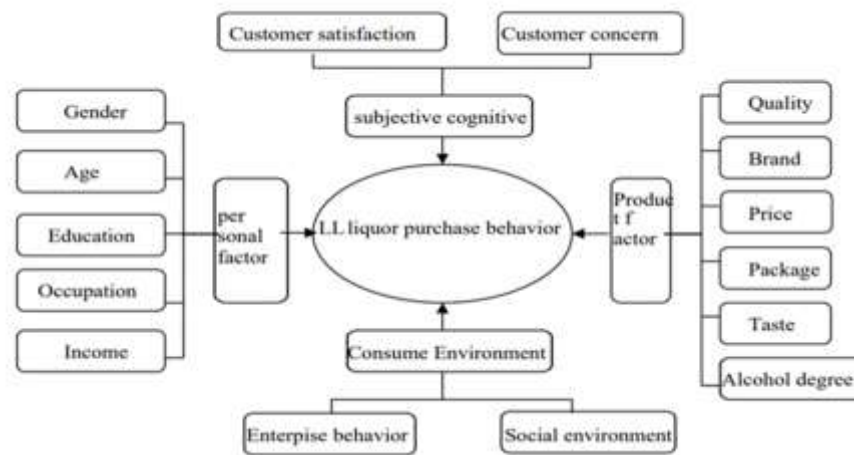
Customer satisfaction

Customer concern

subjective cognitive

Gender

Age

Education

Occupation

Income

per sonal factor

LL liquor purchase behavior

Produc t f actor

Quality

Brand

Price

Package

Taste

Alcohol degree

Consume Environment

Enterpise behavior

Social environment